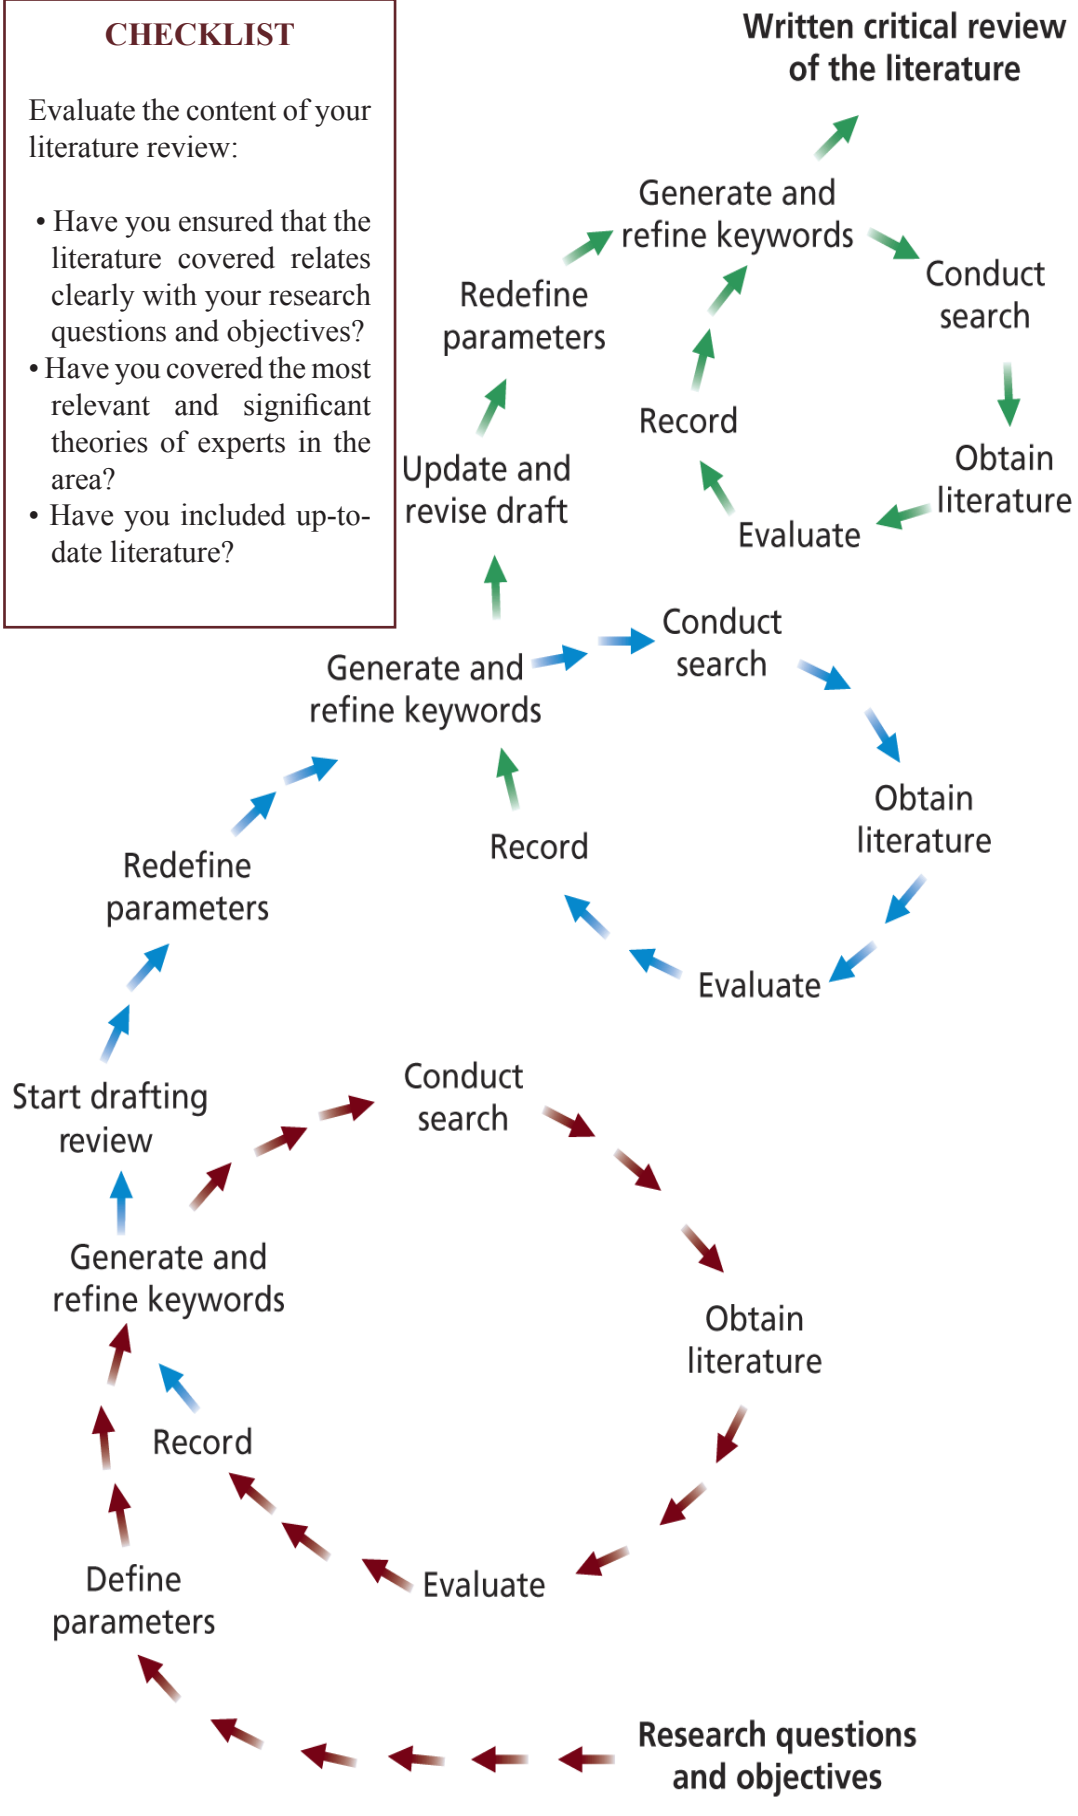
CHECKLIST

Evaluate the content of your literature review:

• Have you ensured that the literature covered relates clearly with your research questions and objectives?
• Have you covered the most relevant and significant theories of experts in the area?
• Have you included up-to-date literature?

Written critical review of the literature

Generate and refine keywords

Conduct search

Redefine parameters

Record

Obtain literature

Update and revise draft

Evaluate

Conduct search

Generate and refine keywords

Obtain literature

Record

Redefine parameters

Evaluate

Start drafting review

Conduct search

Generate and refine keywords

Obtain literature

Record

Evaluate

Define parameters

Research questions and objectives